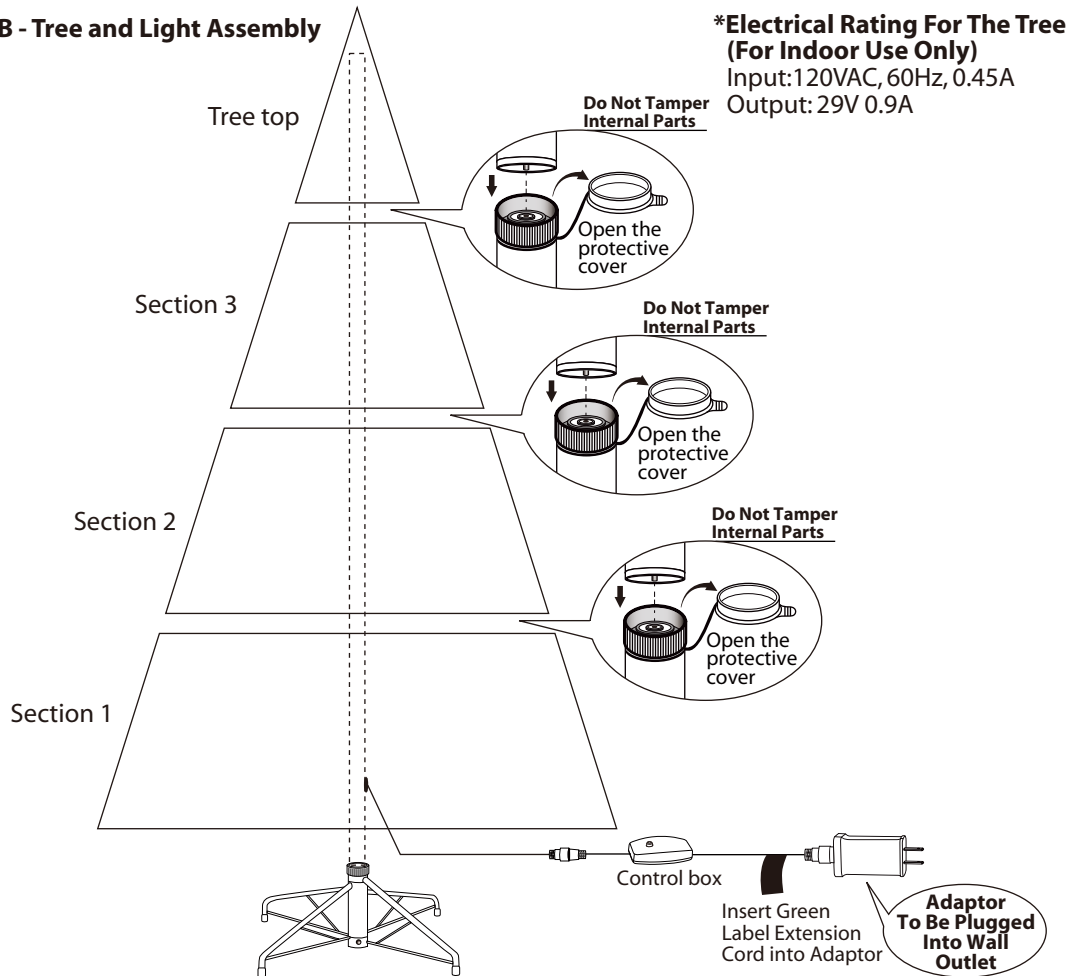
B - Tree and Light Assembly

*Electrical Rating For The Tree (For Indoor Use Only)
Input:120VAC, 60Hz, 0.45A
Output: 29V 0.9A

Tree top

Do Not Tamper Internal Parts

Open the protective cover

Section 3

Do Not Tamper Internal Parts

Open the protective cover

Section 2

Do Not Tamper Internal Parts

Open the protective cover

Section 1

Control box

Insert Green Label Extension Cord into Adaptor

Adaptor To Be Plugged Into Wall Outlet